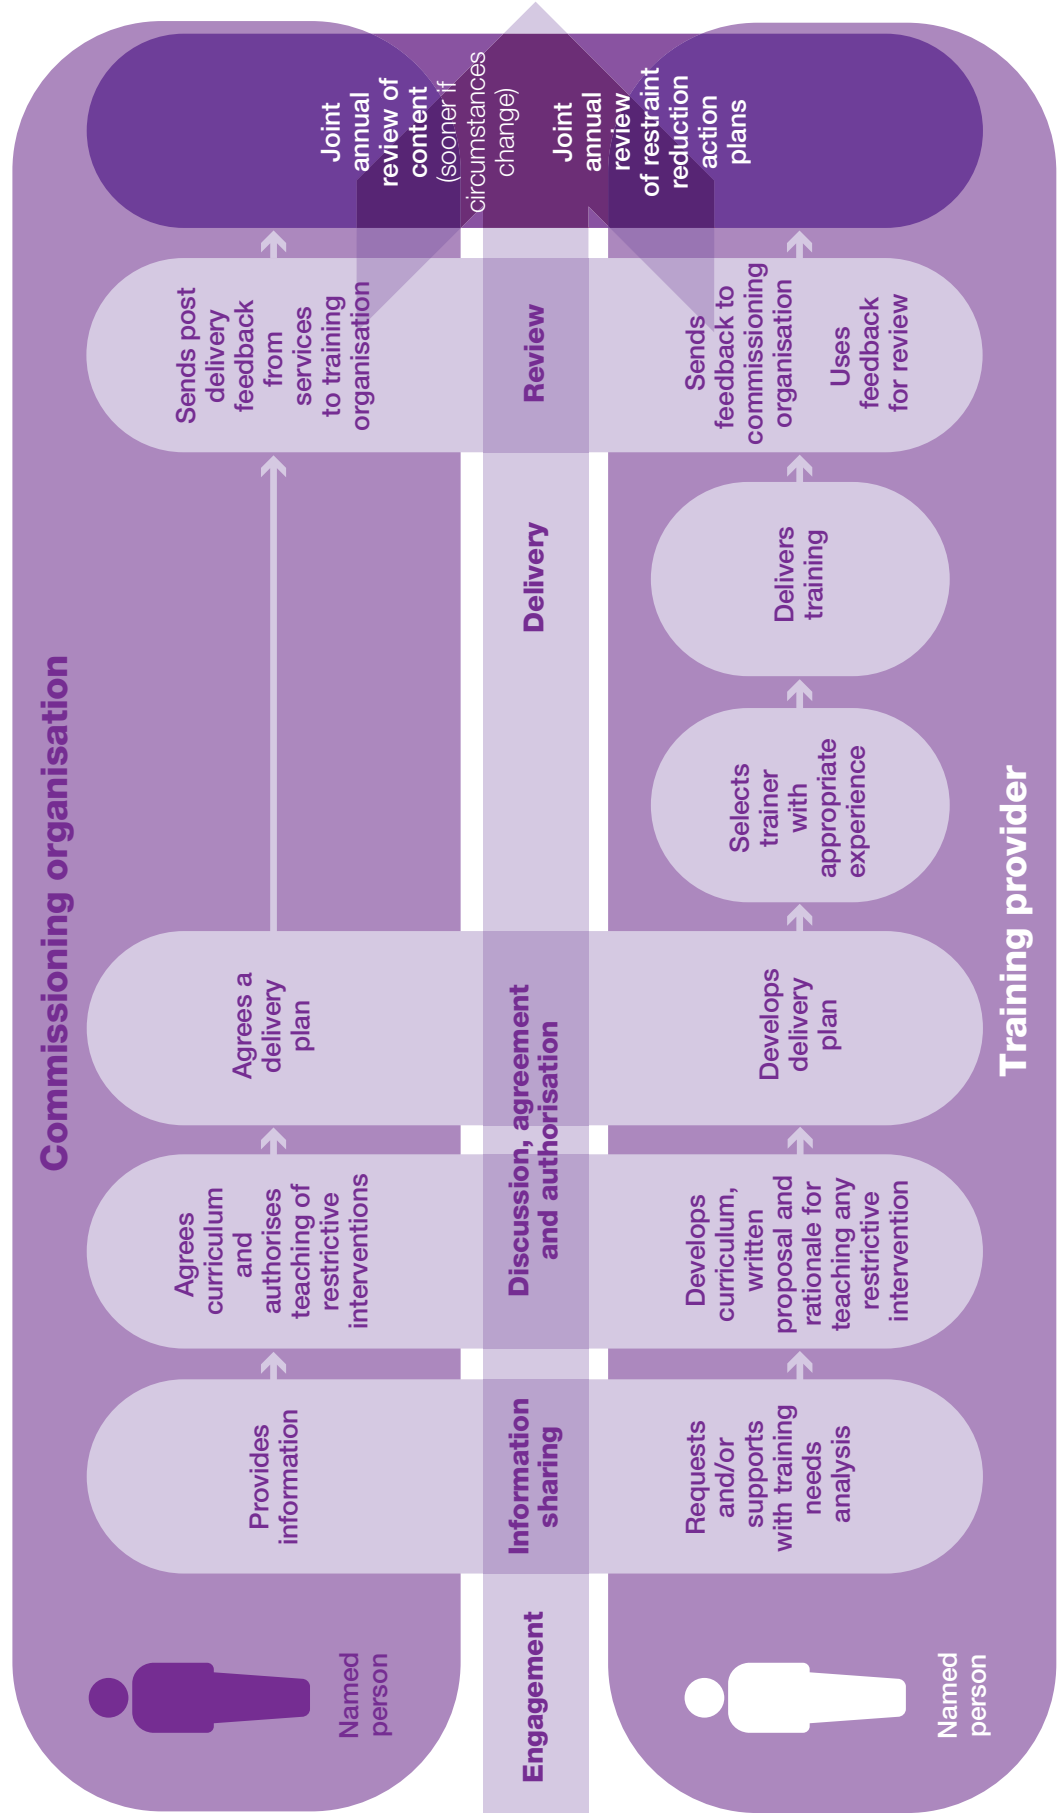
Commissioning organisation

Named person

Provides information

Agrees curriculum and authorises teaching of restrictive interventions

Agrees a delivery plan

Sends post delivery feedback from services to training organisation

Joint annual review of content (sooner if circumstances change)

Joint annual review of restraint reduction action plans

Engagement

Information sharing

Discussion, agreement and authorisation

Delivery

Review

Training provider

Named person

Requests and/or supports with training needs analysis

Develops curriculum, written proposal and rationale for teaching any restrictive intervention

Develops delivery plan

Selects trainer with appropriate experience

Delivers training

Sends feedback to commissioning organisation

Uses feedback for review